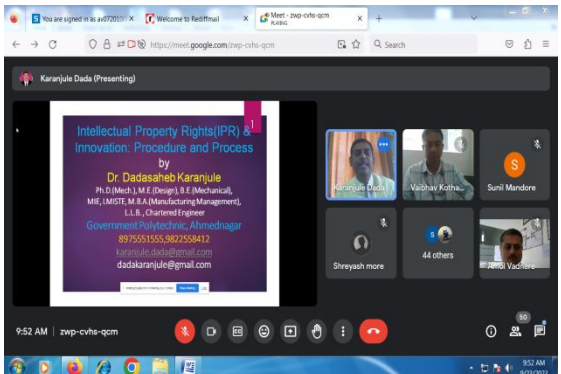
You are signed in as avd72010 ×
Welcome to Rediffmail ×
Meet - zwp-cvhs-qcm PLAYING ×
+

https://meet.google.com/zwp-cvhs-qcm
Search

Karanjule Dada (Presenting)

1

Intellectual Property Rights(IPR) & Innovation: Procedure and Process

by

Dr. Dadasaheb Karanjule

Ph.D.(Mech.), M.E.(Design), B.E.(Mechanical), MIE, I.MISTE, M.B.A.(Manufacturing Management), L.L.B., Chartered Engineer

Government Polytechnic, Ahmednagar

8975551555,9822558412

karanjule.dada@gmail.com

dadakaranjule@gmail.com

Karanjule Dada
Vaibhav Kotha...
S
Sunil Mandore
Shreyash more
44 others
Amol Vadhere

9:52 AM | zwp-cvhs-qcm

50

9:52 AM
9/22/2022